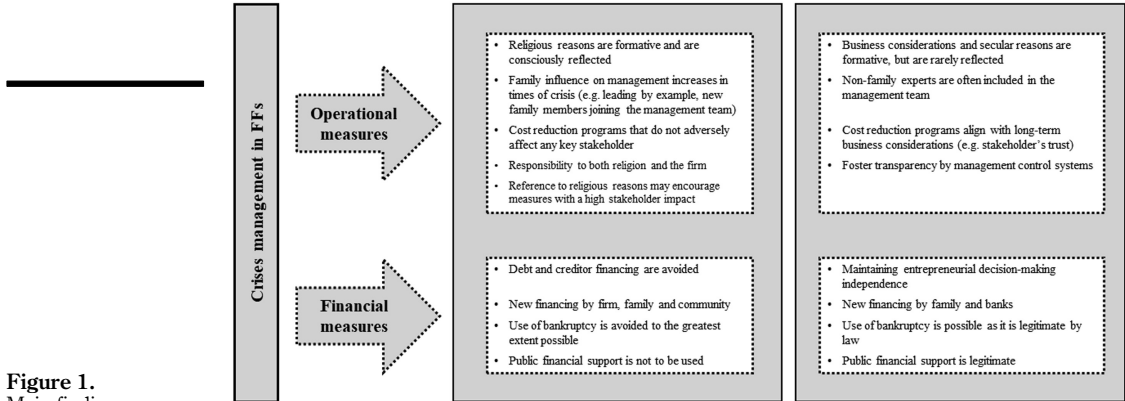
Crises management in FFs

Operational measures

Financial measures

• Religious reasons are formative and are consciously reflected
• Family influence on management increases in times of crisis (e.g. leading by example, new family members joining the management team)
• Cost reduction programs that do not adversely affect any key stakeholder
• Responsibility to both religion and the firm
• Reference to religious reasons may encourage measures with a high stakeholder impact

• Debt and creditor financing are avoided
• New financing by firm, family and community
• Use of bankruptcy is avoided to the greatest extent possible
• Public financial support is not to be used

• Business considerations and secular reasons are formative, but are rarely reflected
• Non-family experts are often included in the management team
• Cost reduction programs align with long-term business considerations (e.g. stakeholder's trust)
• Foster transparency by management control systems

• Maintaining entrepreneurial decision-making independence
• New financing by family and banks
• Use of bankruptcy is possible as it is legitimate by law
• Public financial support is legitimate

Figure 1.
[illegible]